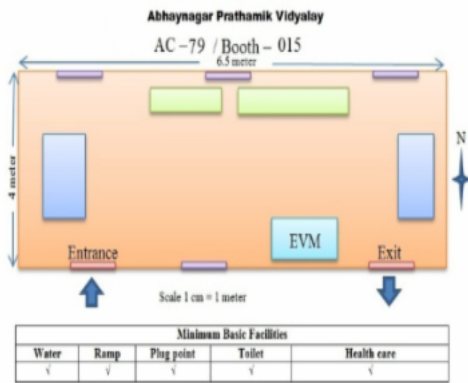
Abhaynagar Prathamik Vidyalay

AC –79 / Booth – 015

6.5 meter

4 meter

N

Entrance

EVM

Exit

Scale 1 cm = 1 meter

| Minimum Basic Facilities | | | | |
|---|---|---|---|---|
| Water | Ramp | Plug point | Toilet | Health care |
| √ | √ | √ | √ | √ |